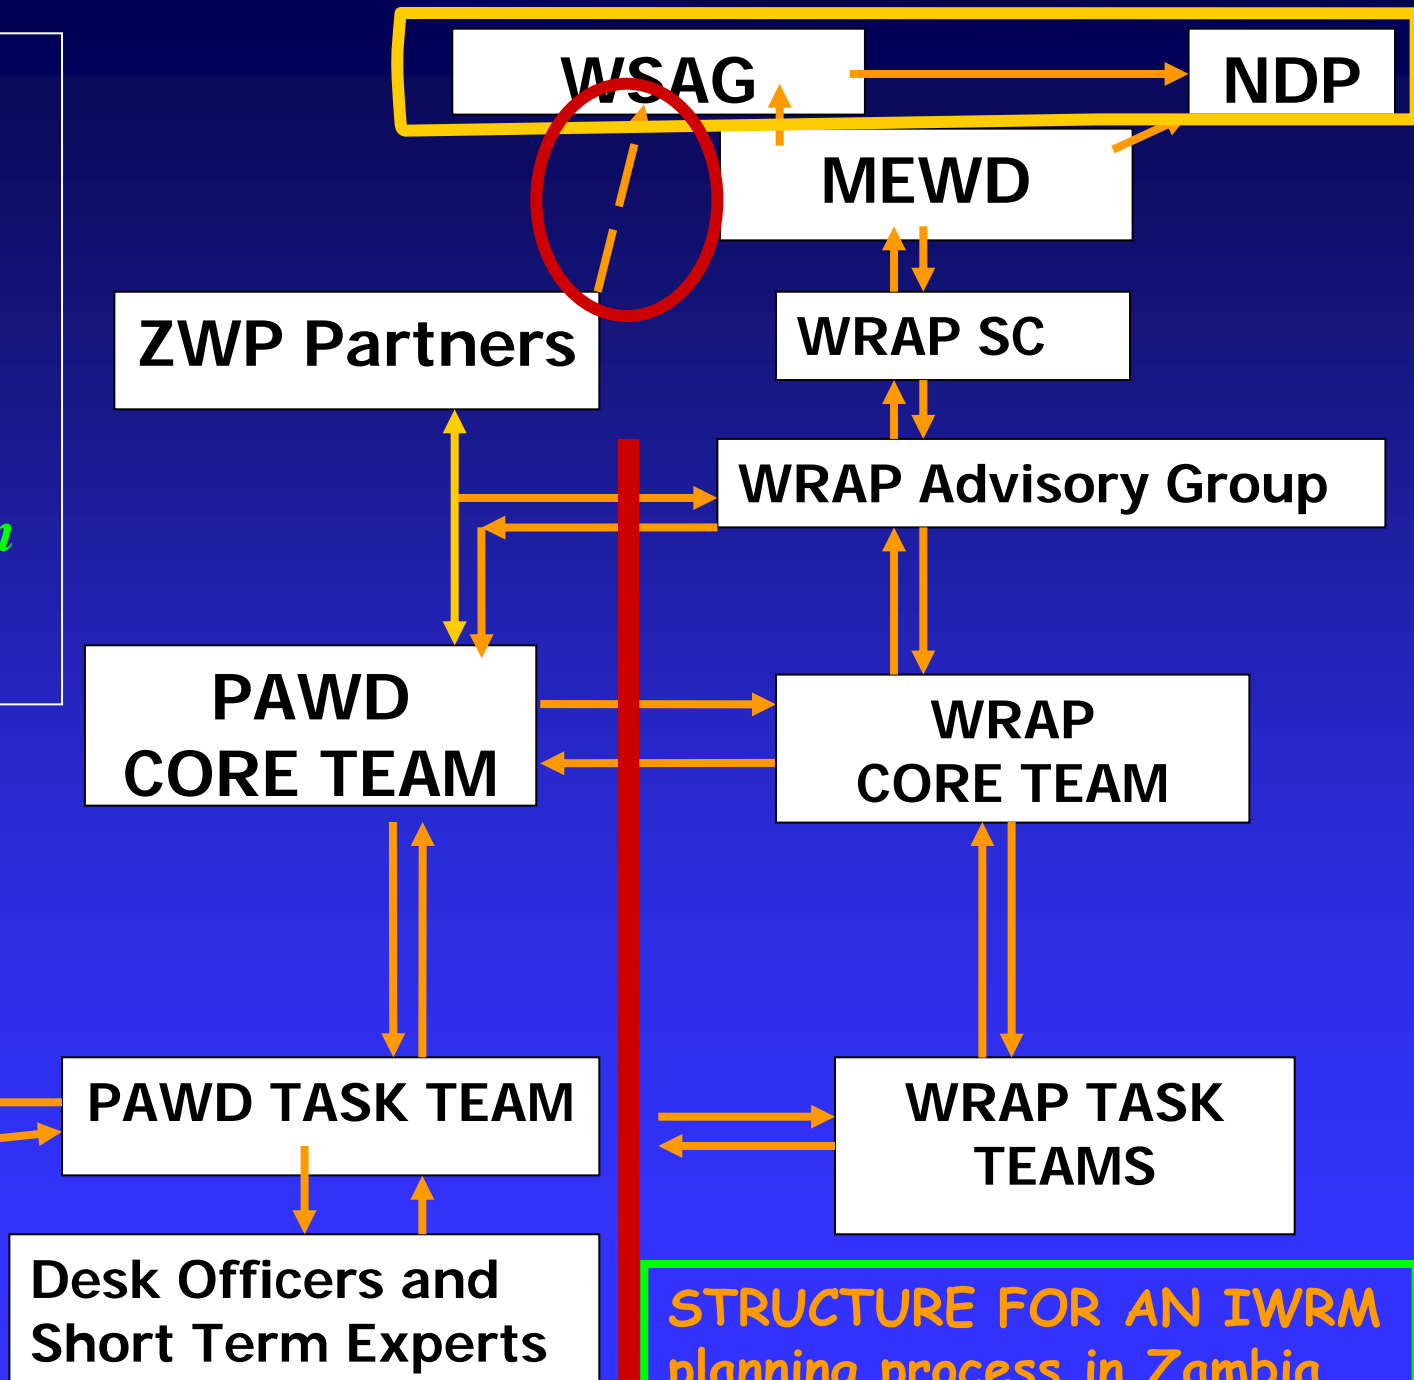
WSAG

NDP

MEWD

ZWP Partners

WRAP SC

WRAP Advisory Group

n

PAWD CORE TEAM

WRAP CORE TEAM

PAWD TASK TEAM

WRAP TASK TEAMS

Desk Officers and Short Term Experts

STRUCTURE FOR AN IWRM planning process in Zambia